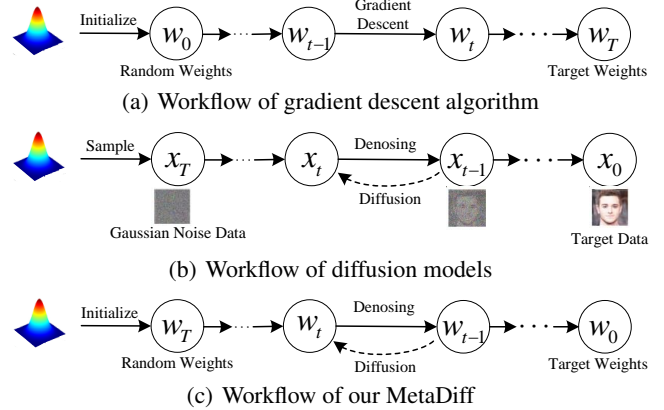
Initialize $w_0$ $w_{t-1}$ Gradient Descent $w_t$ $w_T$

Random Weights Target Weights

(a) Workflow of gradient descent algorithm

Sample $x_T$ $x_t$ Denosing $x_{t-1}$ $x_0$

Diffusion

Gaussian Noise Data Target Data

(b) Workflow of diffusion models

Initialize $w_T$ $w_t$ Denosing $w_{t-1}$ $w_0$

Random Weights Diffusion Target Weights

(c) Workflow of our MetaDiff